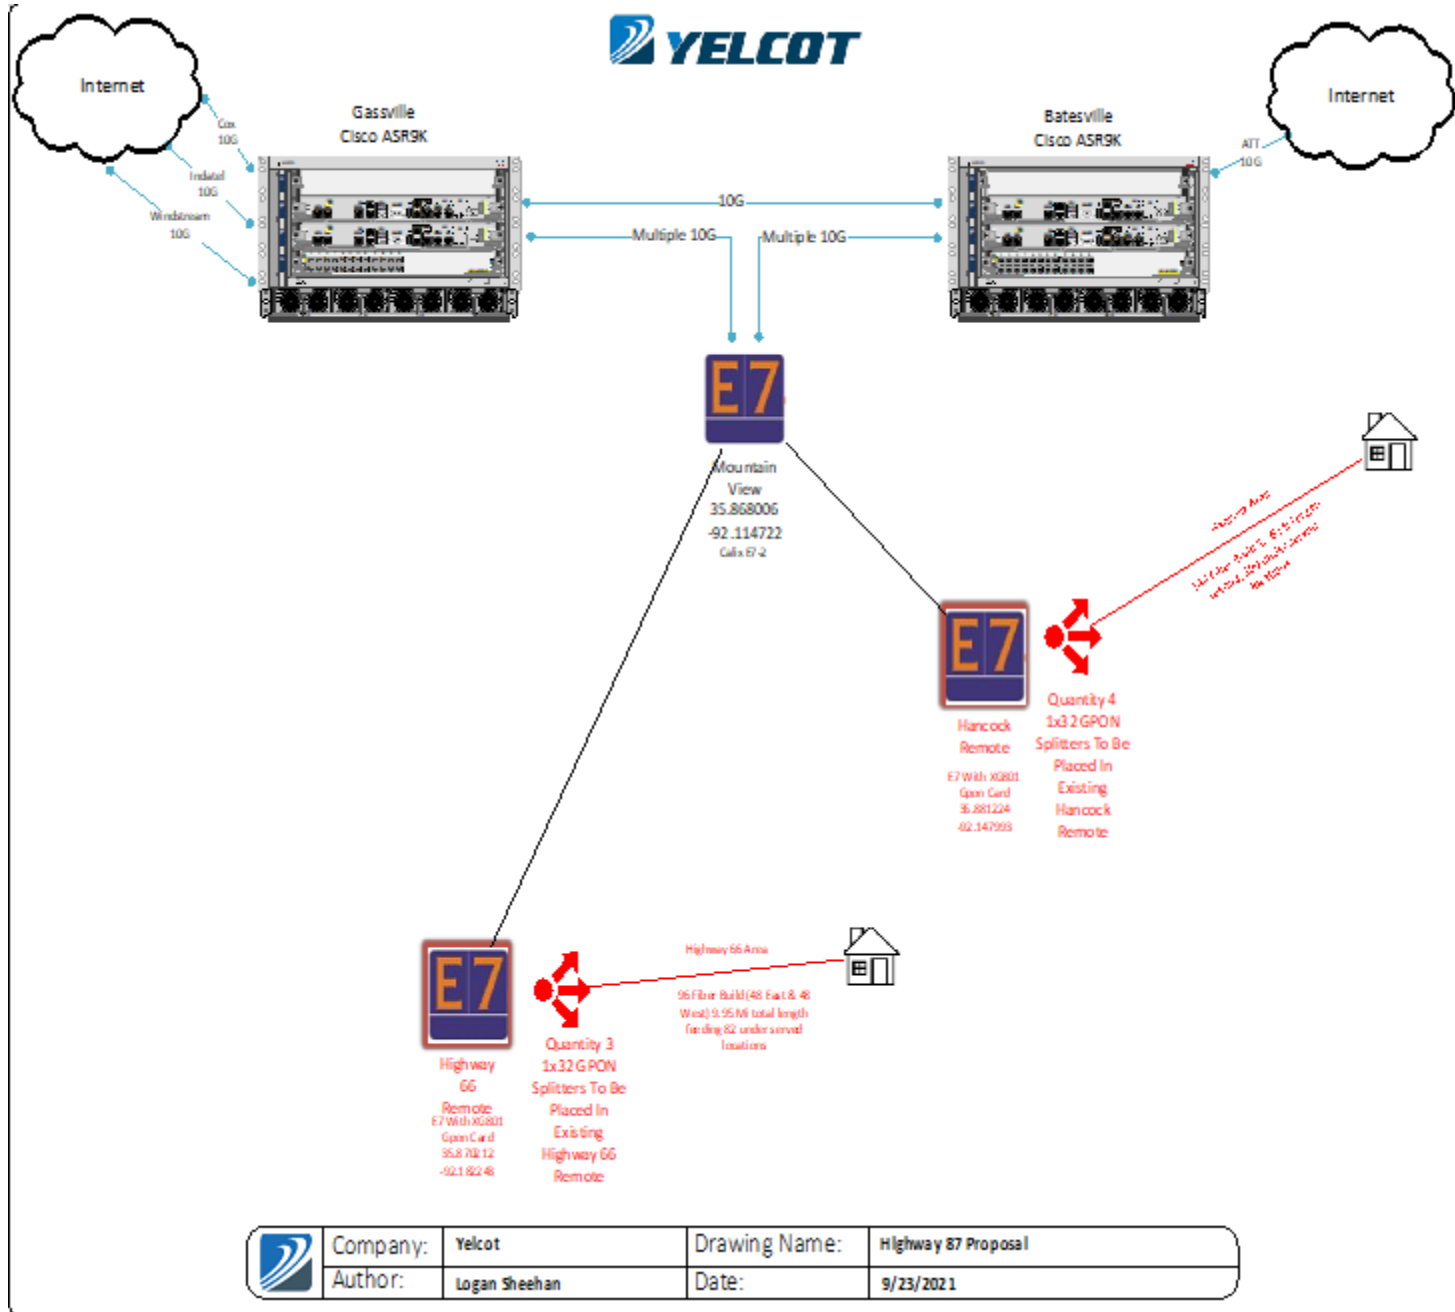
YELCOT

Internet

Gassville
Cisco ASR9K

Cox
10G

Indatel
10G

Windstream
10G

Batesville
Cisco ASR9K

Internet

ATT
10G

10G

Multiple 10G

Multiple 10G

E7

Mountain View
35.868006
-92.114722
Calix E7-2

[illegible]

E7

Hancock Remote

E7 With XG801 Gpon Card
35.881224
-92.147993

Quantity 4
1x32 GPON Splitters To Be Placed In Existing Hancock Remote

E7

Highway 66 Remote
E7 With XG801 Gpon Card
35.870212
-92.18248

Quantity 3
1x32 GPON Splitters To Be Placed In Existing Highway 66 Remote

Highway 66 Area

96 Fiber Build (48 East & 48 West) 9.95 Mi total length funding 82 underserved locations

| Company: | Yelcot | Drawing Name: | Highway 87 Proposal |
|---|---|---|---|
| Author: | Logan Sheehan | Date: | 9/23/2021 |